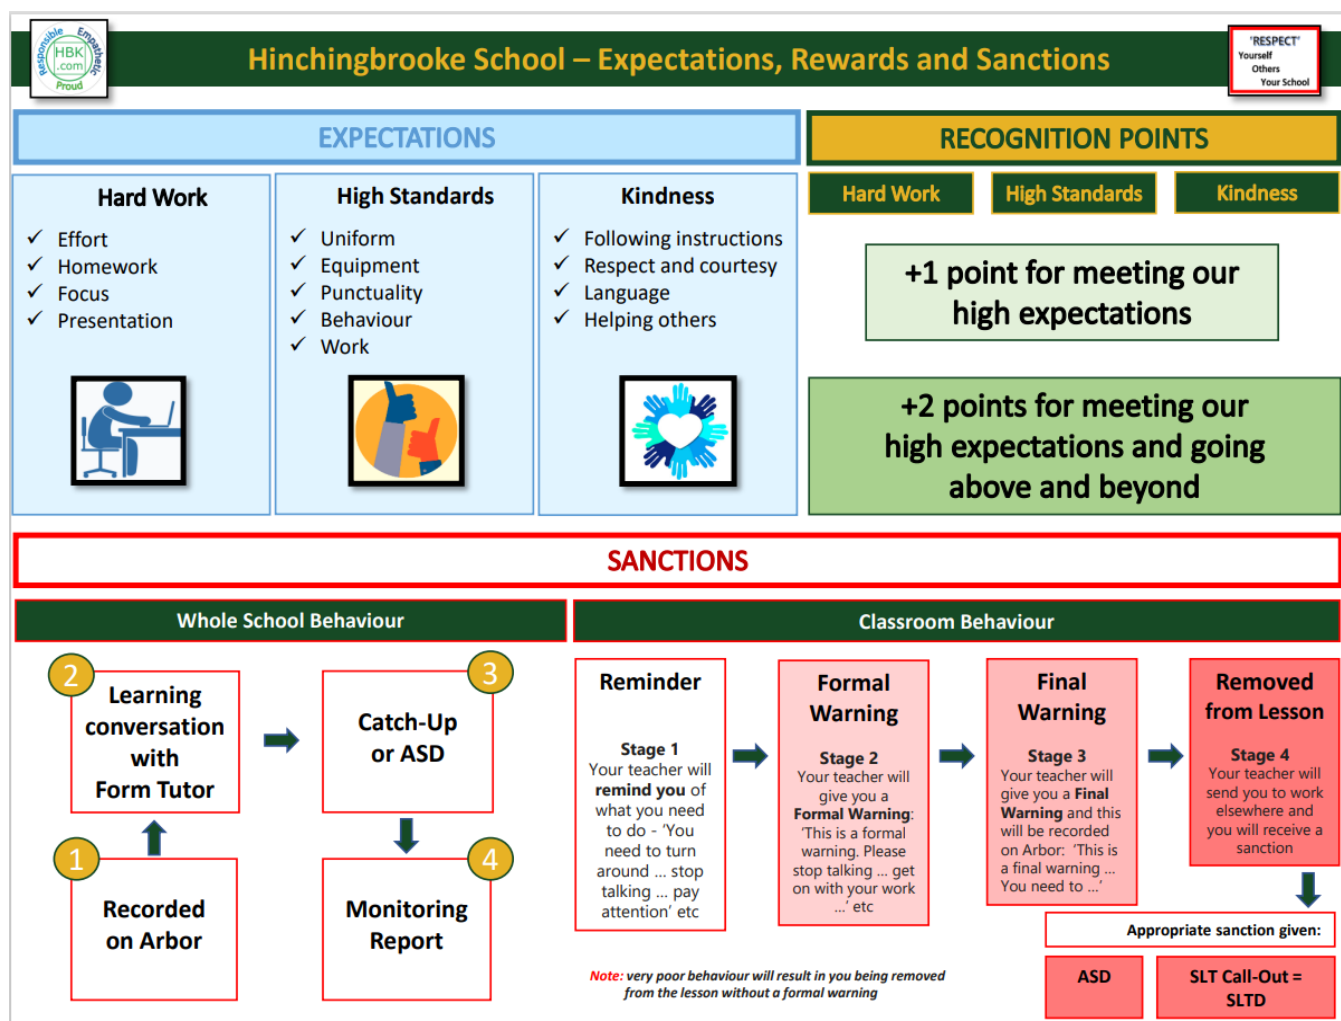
Responsible HBK .com Empathetic Proud

Hinchingbrooke School – Expectations, Rewards and Sanctions

'RESPECT' Yourself Others Your School

EXPECTATIONS

Hard Work
✓ Effort
✓ Homework
✓ Focus
✓ Presentation

High Standards
✓ Uniform
✓ Equipment
✓ Punctuality
✓ Behaviour
✓ Work

Kindness
✓ Following instructions
✓ Respect and courtesy
✓ Language
✓ Helping others

RECOGNITION POINTS

Hard Work | High Standards | Kindness

+1 point for meeting our high expectations

+2 points for meeting our high expectations and going above and beyond

SANCTIONS

Whole School Behaviour

2 Learning conversation with Form Tutor

3 Catch-Up or ASD

1 Recorded on Arbor

4 Monitoring Report

Classroom Behaviour

Reminder

Stage 1
Your teacher will **remind you** of what you need to do - 'You need to turn around ... stop talking ... pay attention' etc

Formal Warning

Stage 2
Your teacher will give you a **Formal Warning**: 'This is a formal warning. Please stop talking ... get on with your work ...' etc

Final Warning

Stage 3
Your teacher will give you a **Final Warning** and this will be recorded on Arbor: 'This is a final warning ... You need to ...'

Removed from Lesson

Stage 4
Your teacher will send you to work elsewhere and you will receive a sanction

Appropriate sanction given:

ASD

SLT Call-Out = SLTD

Note: very poor behaviour will result in you being removed from the lesson without a formal warning